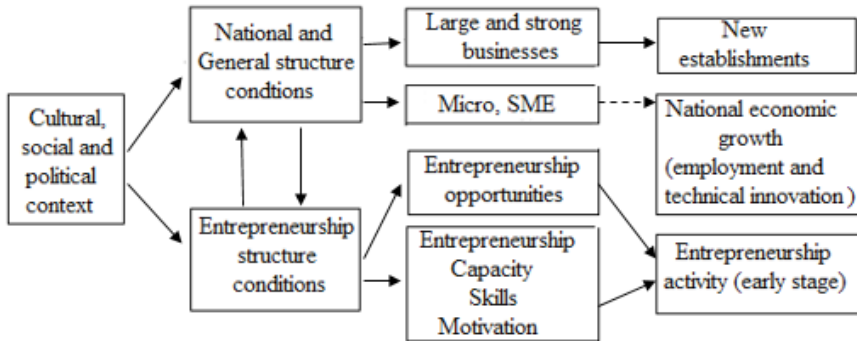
Cultural, social and political context

National and General structure condtions

Entrepreneurship structure conditions

Large and strong businesses

Micro, SME

Entrepreneurship opportunities

Entrepreneurship Capacity Skills Motivation

New establishments

National economic growth (employment and technical innovation )

Entrepreneurship activity (early stage)